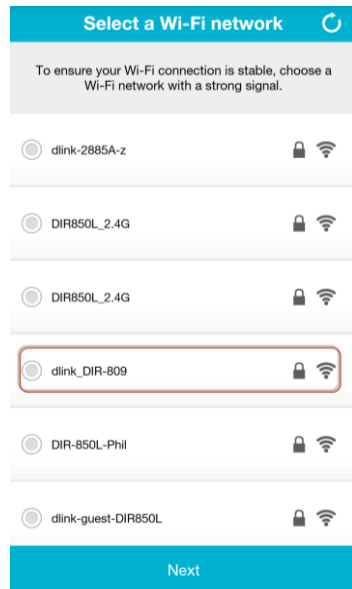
Select a Wi-Fi network

To ensure your Wi-Fi connection is stable, choose a Wi-Fi network with a strong signal.

dlink-2885A-z

DIR850L_2.4G

DIR850L_2.4G

dlink_DIR-809

DIR-850L-Phil

dlink-guest-DIR850L

Next